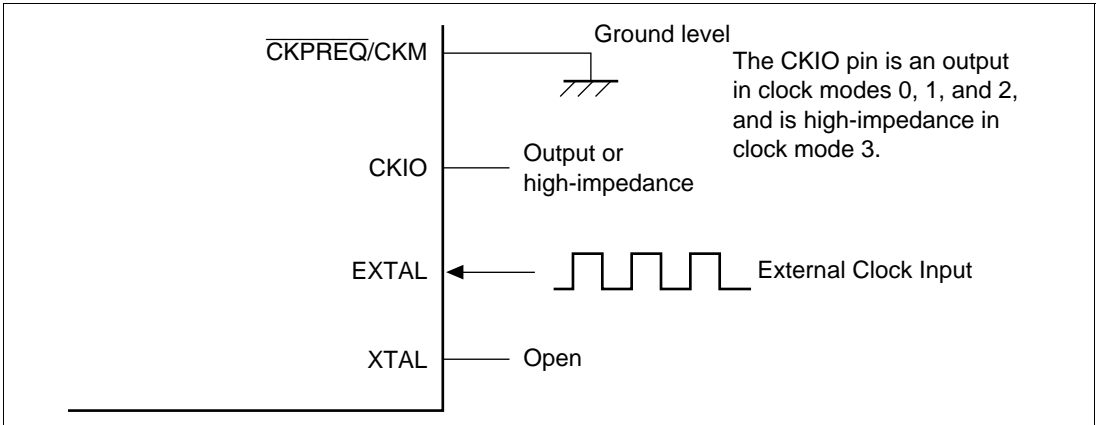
$\overline{\text{CKPREQ}}$/CKM

Ground level

The CKIO pin is an output in clock modes 0, 1, and 2, and is high-impedance in clock mode 3.

CKIO

Output or high-impedance

EXTAL

External Clock Input

XTAL

Open